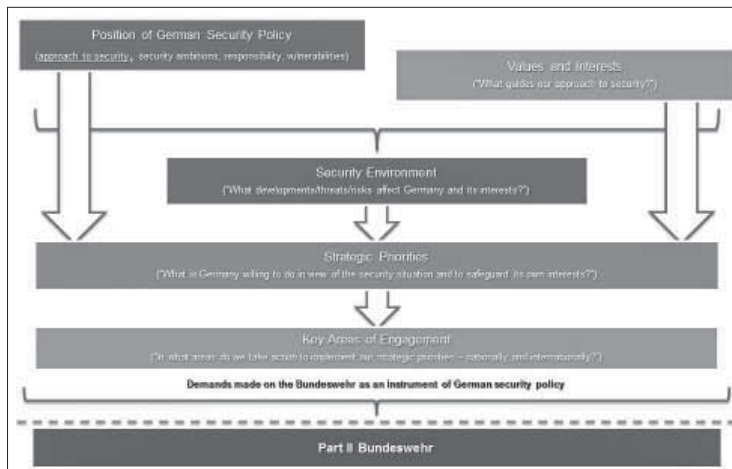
Position of German Security Policy
(approach to security, security ambitions, responsibility, vulnerabilities)

Values and Interests
("What guides our approach to security?")

Security Environment
("What developments/threats/risks affect Germany and its interests?")

Strategic Priorities
("What is Germany willing to do in view of the security situation and to safeguard its own interests?")

Key Areas of Engagement
("In what areas do we take action to implement our strategic priorities – nationally and internationally?")

Demands made on the Bundeswehr as an instrument of German security policy

Part II Bundeswehr